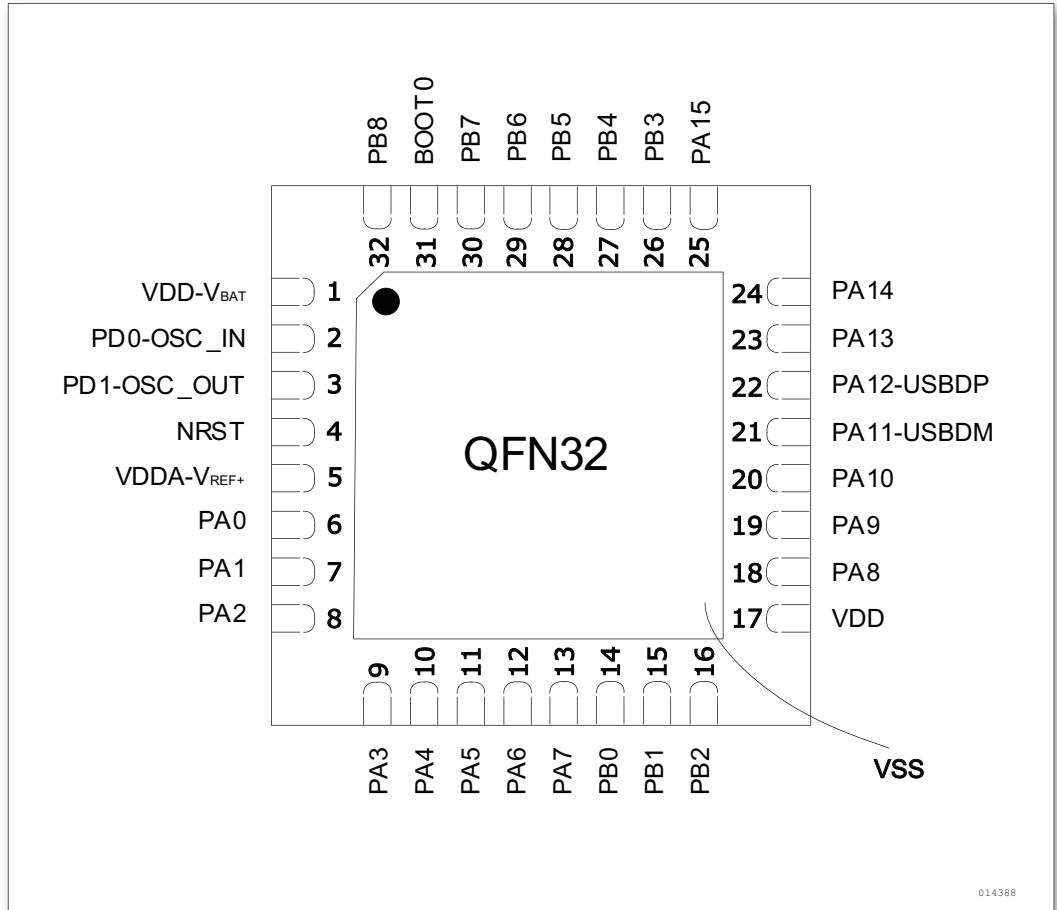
PB8
BOOT0
PB7
PB6
PB5
PB4
PB3
PA15

32
31
30
29
28
27
26
25

VDD-V$_{BAT}$ 1
PD0-OSC_IN 2
PD1-OSC_OUT 3
NRST 4
VDDA-V$_{REF+}$ 5
PA0 6
PA1 7
PA2 8

24 PA14
23 PA13
22 PA12-USBDP
21 PA11-USBDM
20 PA10
19 PA9
18 PA8
17 VDD

QFN32

9
10
11
12
13
14
15
16

PA3
PA4
PA5
PA6
PA7
PB0
PB1
PB2

VSS

014388